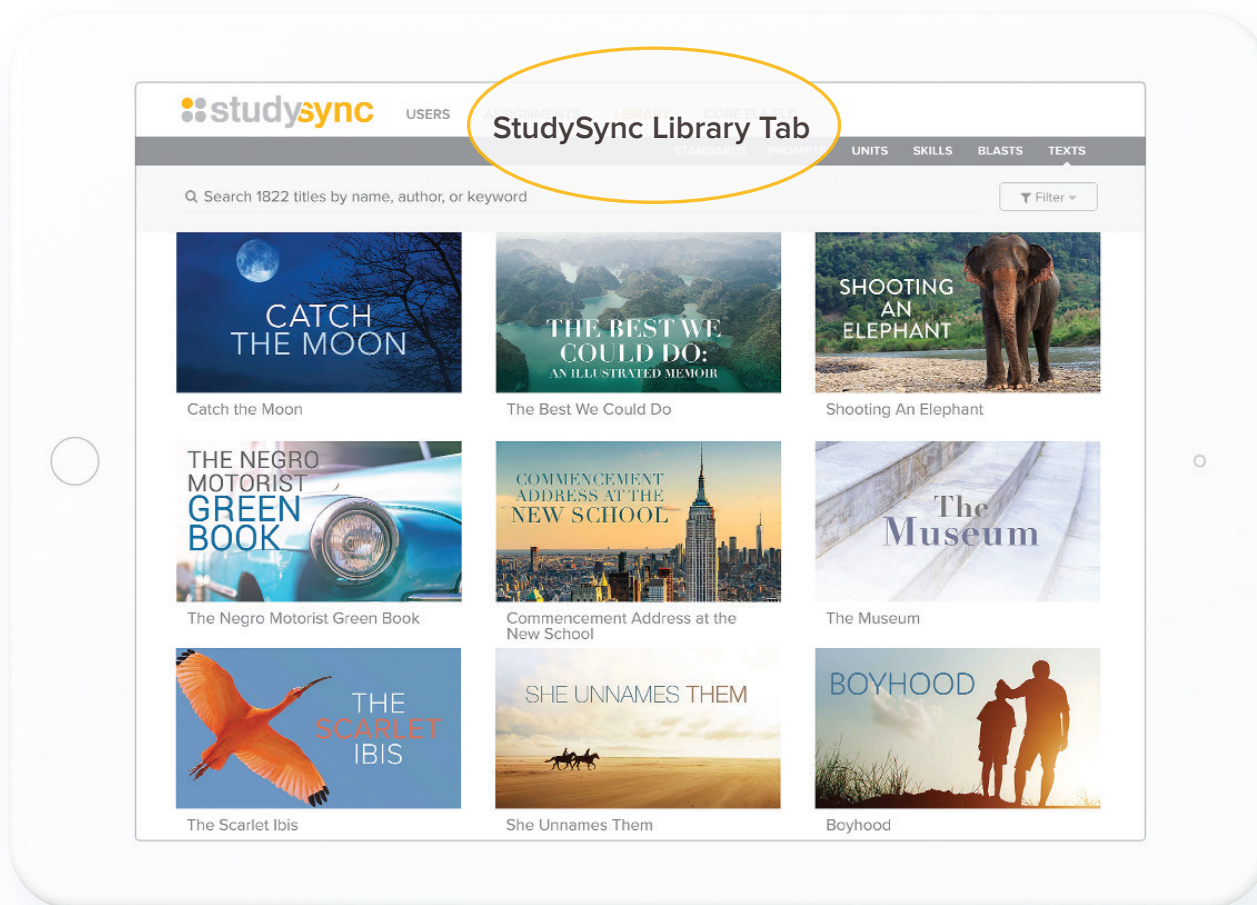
studysync USERS ASSIGNMENTS LIBRARY CORE ELA/ELD

StudySync Library Tab

STANDARDS PROMPTS UNITS SKILLS BLASTS TEXTS

Search 1822 titles by name, author, or keyword

Filter

CATCH THE MOON

Catch the Moon

THE BEST WE COULD DO: AN ILLUSTRATED MEMOIR

The Best We Could Do

SHOOTING AN ELEPHANT

Shooting An Elephant

THE NEGRO MOTORIST GREEN BOOK

The Negro Motorist Green Book

COMMENCEMENT ADDRESS AT THE NEW SCHOOL

Commencement Address at the New School

The Museum

The Museum

THE SCARLET IBIS

The Scarlet Ibis

SHE UNNAMES THEM

She Unnames Them

BOYHOOD

Boyhood